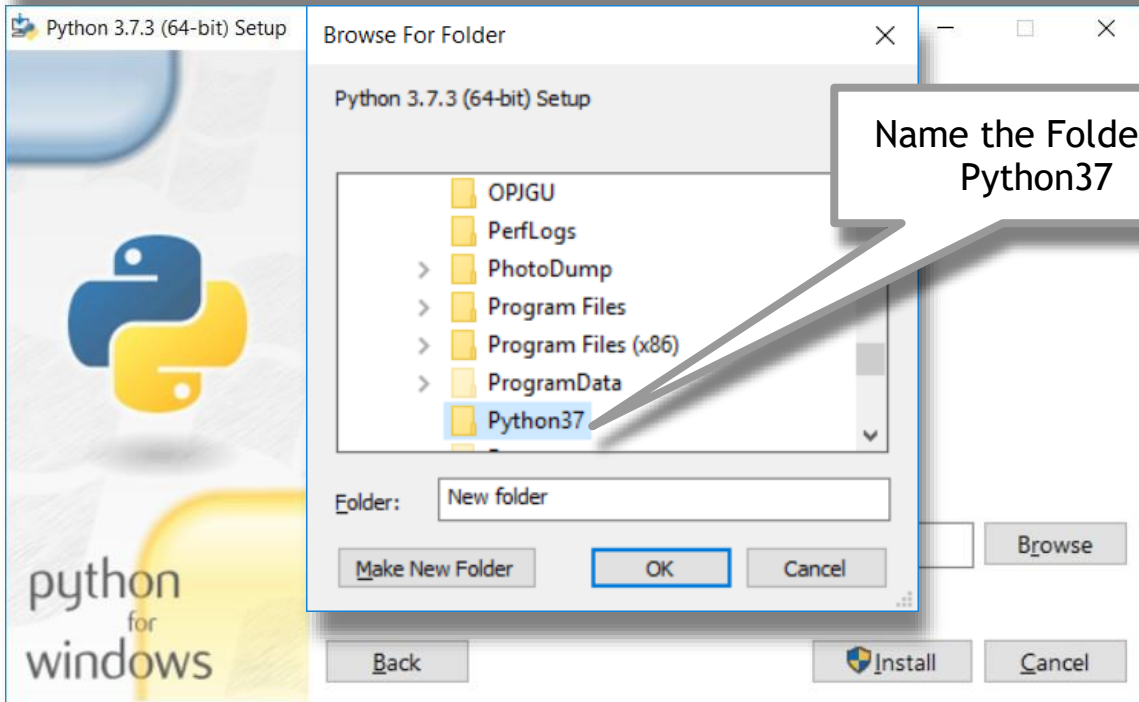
Python 3.7.3 (64-bit) Setup

Browse For Folder

Python 3.7.3 (64-bit) Setup

Name the Folde Python37

OPJGU
PerfLogs
PhotoDump
Program Files
Program Files (x86)
ProgramData
Python37

Folder: New folder

Make New Folder
OK
Cancel

Browse

python for windows

Back
Install
Cancel